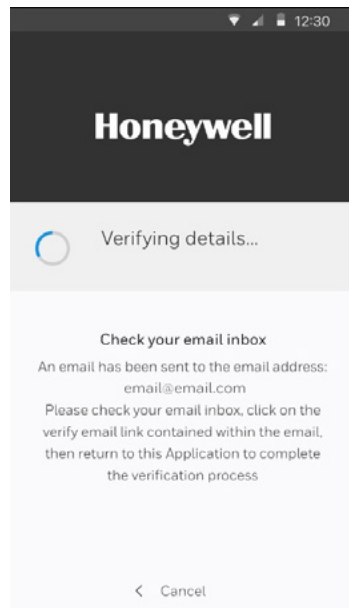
12:30

Honeywell

Verifying details...

Check your email inbox

An email has been sent to the email address: email@email.com
Please check your email inbox, click on the verify email link contained within the email, then return to this Application to complete the verification process

< Cancel